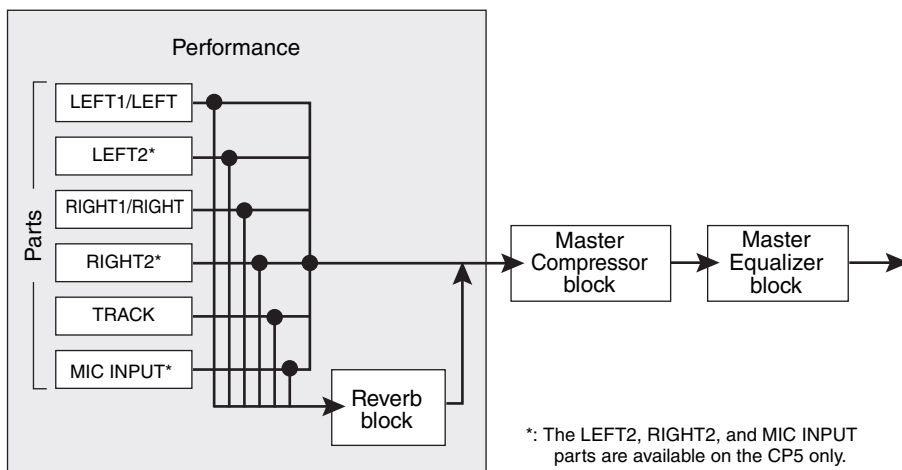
Performance

Parts

LEFT1/LEFT

LEFT2*

RIGHT1/RIGHT

RIGHT2*

TRACK

MIC INPUT*

Reverb block

Master Compressor block

Master Equalizer block

*: The LEFT2, RIGHT2, and MIC INPUT parts are available on the CP5 only.